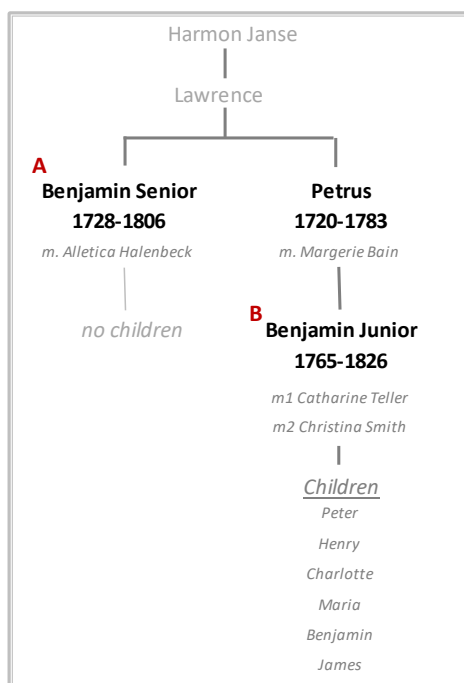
Harmon Janse

Lawrence

A
Benjamin Senior
1728-1806
m. Alletica Halenbeck

no children

Petrus
1720-1783
m. Margerie Bain

B
Benjamin Junior
1765-1826
m1 Catharine Teller
m2 Christina Smith

Children
Peter
Henry
Charlotte
Maria
Benjamin
James